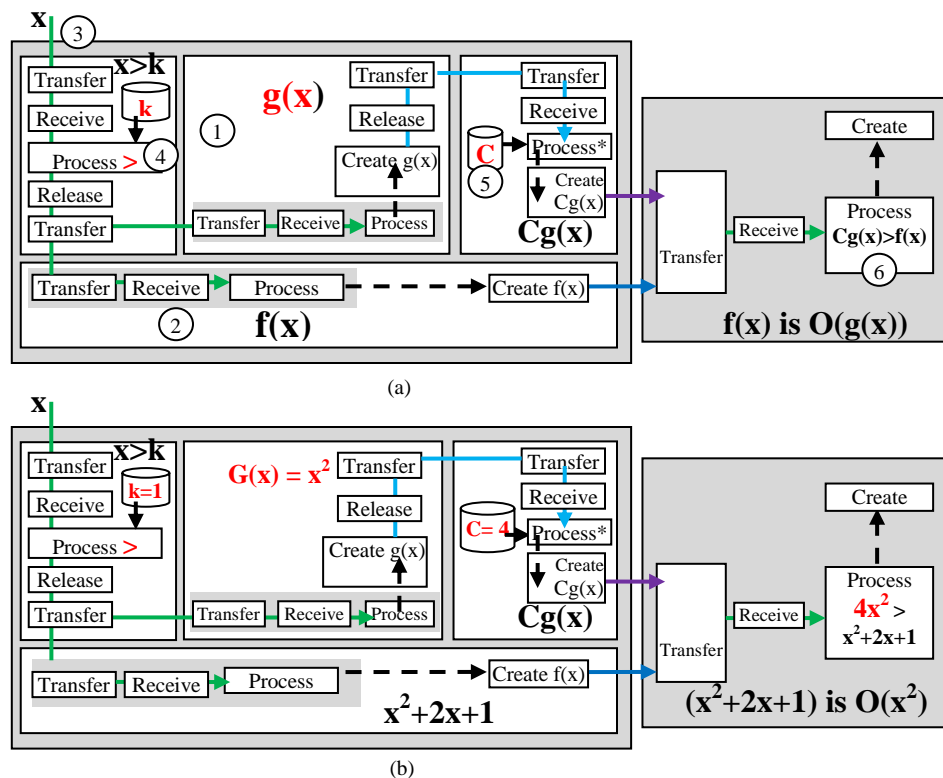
x
3
Transfer
x>k
Receive
k
Process >
4
Release
Transfer
g(x)
1
Transfer
Release
Create g(x)
Transfer
Receive
Process
Transfer
Receive
C
Process*
5
Create Cg(x)
Cg(x)
Create
Transfer
Receive
Process
Cg(x)>f(x)
6
Transfer
Receive
Process
Create f(x)
2
f(x)
f(x) is O(g(x))

(a)

x
Transfer
x>k
Receive
k=1
Process >
Release
Transfer
$G(x) = x^2$
Transfer
Release
Create g(x)
Transfer
Receive
Process
Transfer
Receive
C= 4
Process*
Create Cg(x)
Cg(x)
Create
Transfer
Receive
Process
$4x^2$ >
$x^2+2x+1$
Transfer
Receive
Process
Create f(x)
$x^2+2x+1$
$(x^2+2x+1)$ is $O(x^2)$

(b)